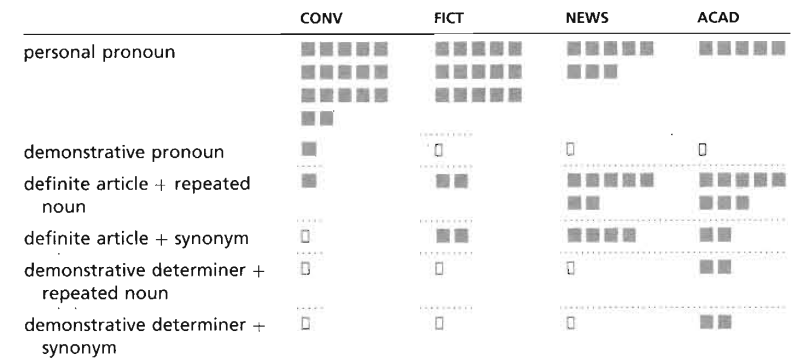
|  | CONV | FICT | NEWS | ACAD |
|---|---|---|---|---|
| personal pronoun | | | | |
| demonstrative pronoun | | | | |
| definite article + repeated noun | | | | |
| definite article + synonym | | | | |
| demonstrative determiner + repeated noun | | | | |
| demonstrative determiner + synonym | | | | |